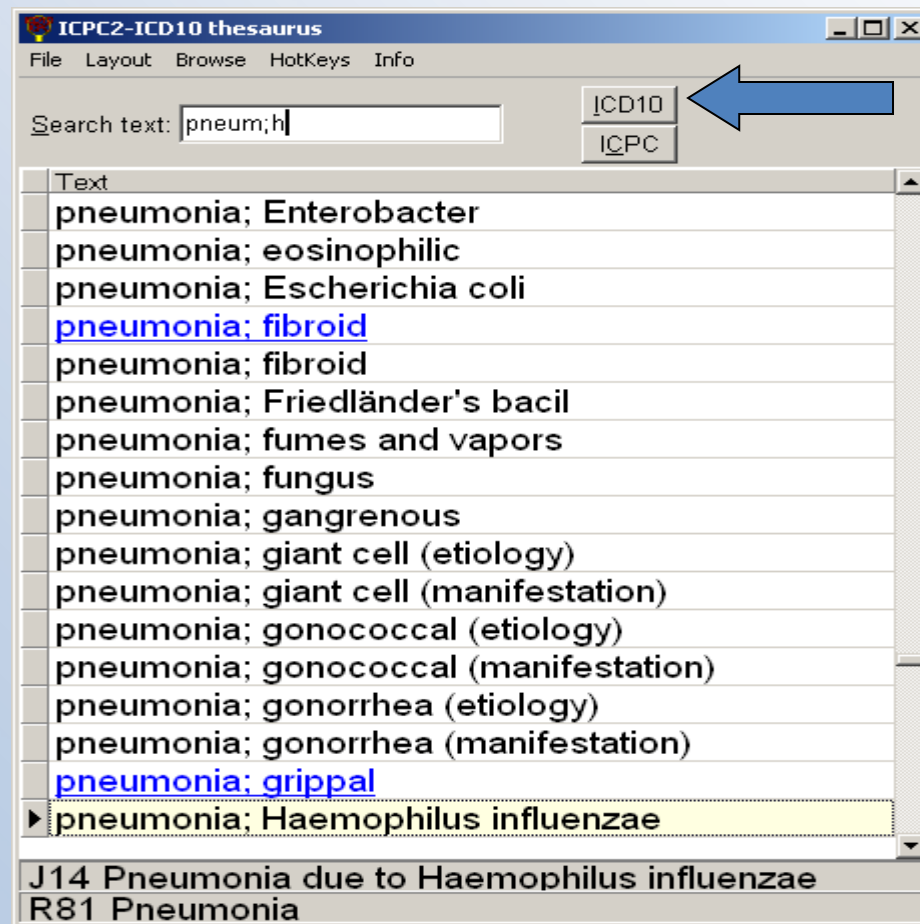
ICPC2-ICD10 thesaurus

File Layout Browse HotKeys Info

Search text: pneum;h

ICD10
ICPC

| Text |
|---|
| pneumonia; Enterobacter |
| pneumonia; eosinophilic |
| pneumonia; Escherichia coli |
| pneumonia; fibroid |
| pneumonia; fibroid |
| pneumonia; Friedländer's bacil |
| pneumonia; fumes and vapors |
| pneumonia; fungus |
| pneumonia; gangrenous |
| pneumonia; giant cell (etiology) |
| pneumonia; giant cell (manifestation) |
| pneumonia; gonococcal (etiology) |
| pneumonia; gonococcal (manifestation) |
| pneumonia; gonorrhea (etiology) |
| pneumonia; gonorrhea (manifestation) |
| pneumonia; grippal |
| pneumonia; Haemophilus influenzae |

J14 Pneumonia due to Haemophilus influenzae
R81 Pneumonia